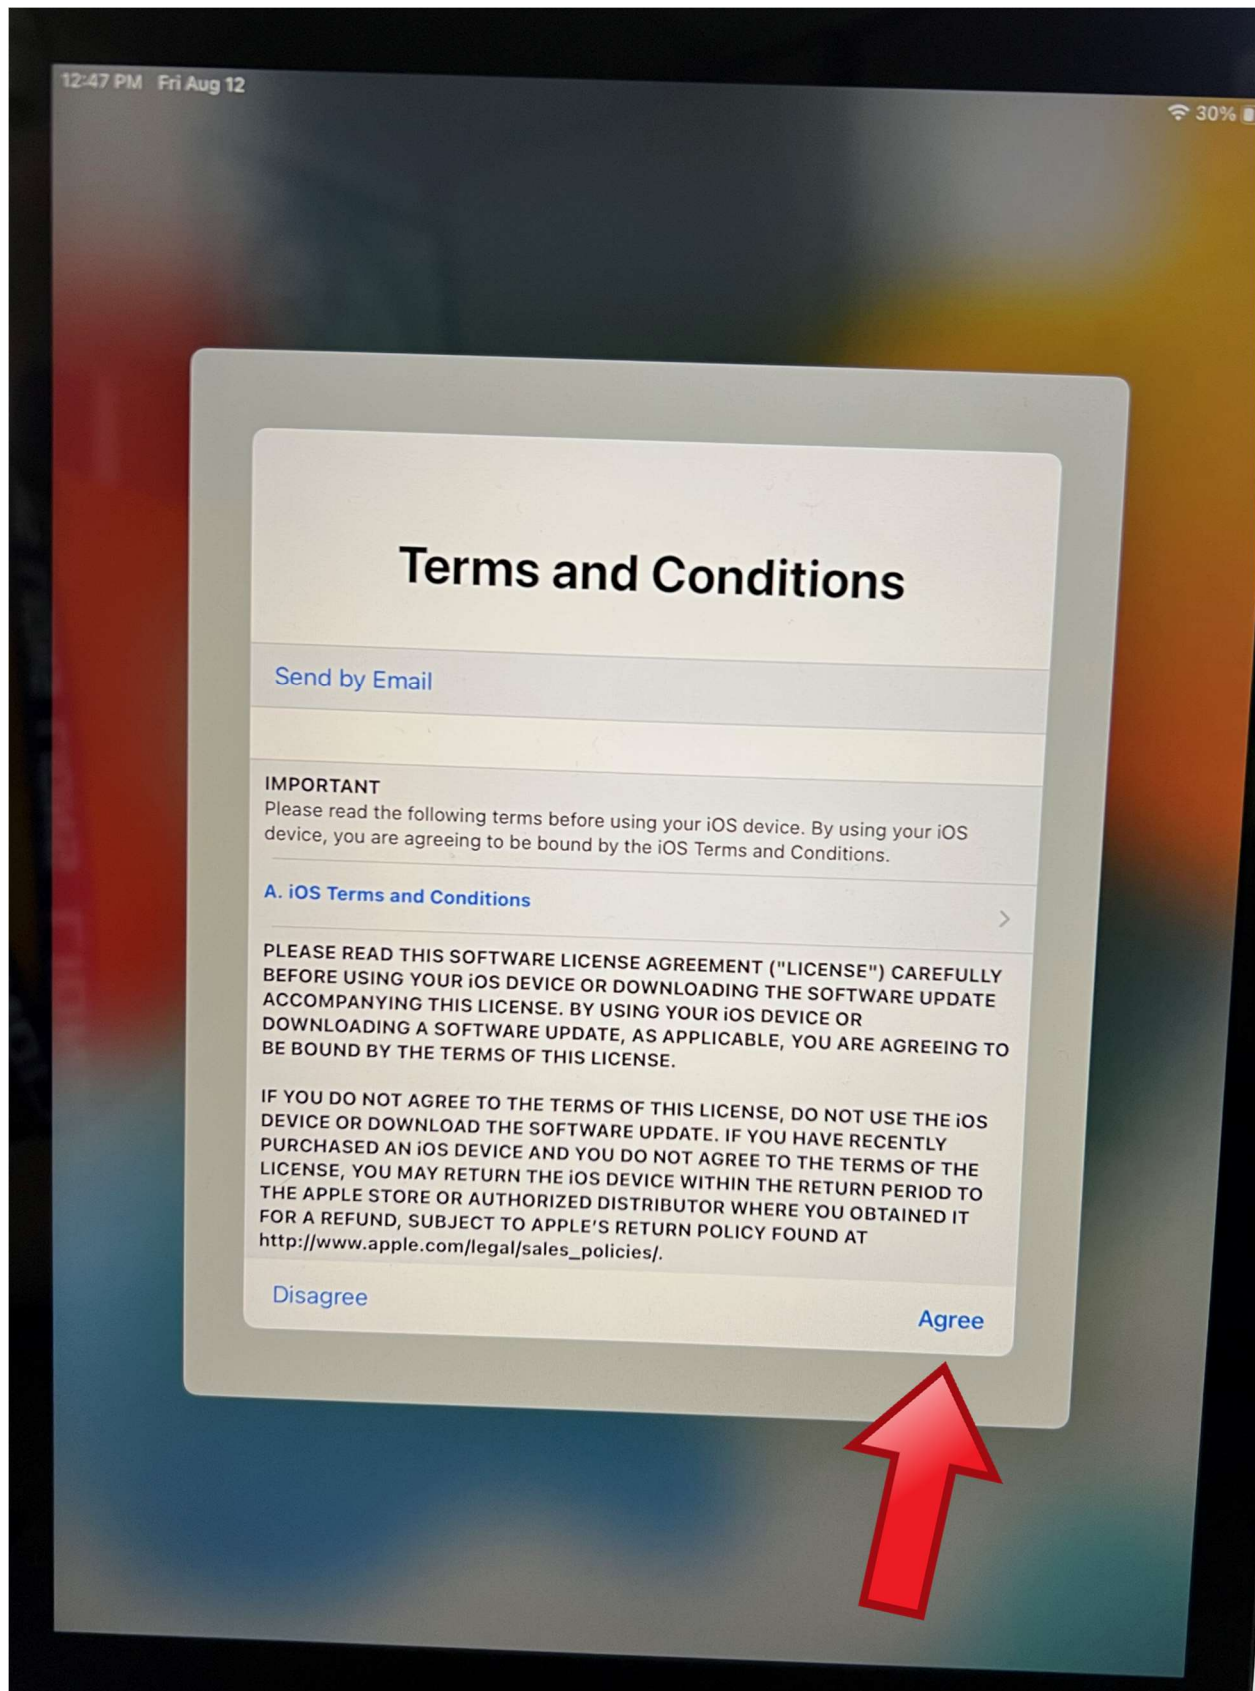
12:47 PM Fri Aug 12

30%

Terms and Conditions

Send by Email

IMPORTANT
Please read the following terms before using your iOS device. By using your iOS device, you are agreeing to be bound by the iOS Terms and Conditions.

A. iOS Terms and Conditions

PLEASE READ THIS SOFTWARE LICENSE AGREEMENT ("LICENSE") CAREFULLY BEFORE USING YOUR iOS DEVICE OR DOWNLOADING THE SOFTWARE UPDATE ACCOMPANYING THIS LICENSE. BY USING YOUR iOS DEVICE OR DOWNLOADING A SOFTWARE UPDATE, AS APPLICABLE, YOU ARE AGREEING TO BE BOUND BY THE TERMS OF THIS LICENSE.

IF YOU DO NOT AGREE TO THE TERMS OF THIS LICENSE, DO NOT USE THE iOS DEVICE OR DOWNLOAD THE SOFTWARE UPDATE. IF YOU HAVE RECENTLY PURCHASED AN iOS DEVICE AND YOU DO NOT AGREE TO THE TERMS OF THE LICENSE, YOU MAY RETURN THE iOS DEVICE WITHIN THE RETURN PERIOD TO THE APPLE STORE OR AUTHORIZED DISTRIBUTOR WHERE YOU OBTAINED IT FOR A REFUND, SUBJECT TO APPLE'S RETURN POLICY FOUND AT http://www.apple.com/legal/sales_policies/.

Disagree

Agree